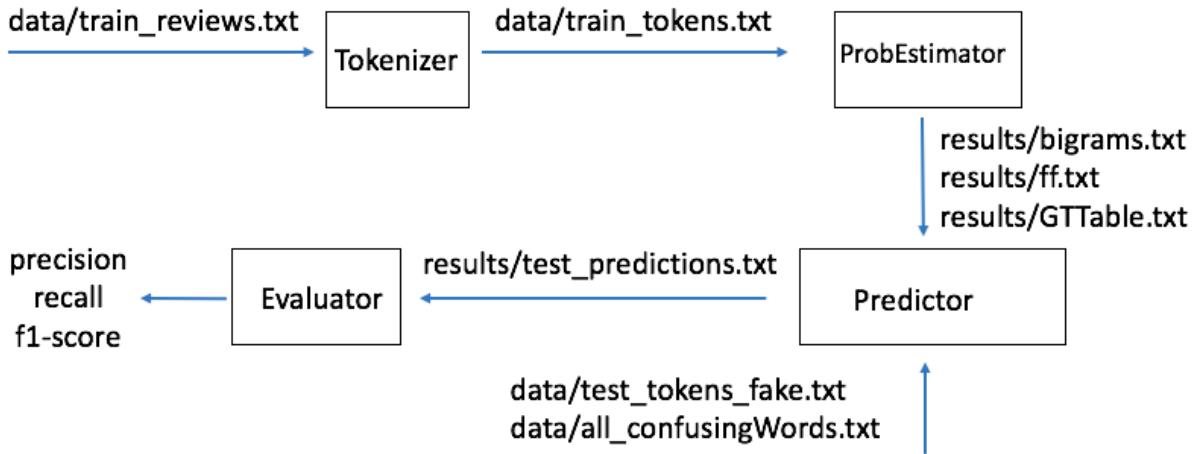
data/train_reviews.txt

Tokenizer

data/train_tokens.txt

ProbEstimator

results/bigrams.txt
results/ff.txt
results/GTTable.txt

precision
recall
f1-score

Evaluator

results/test_predictions.txt

Predictor

data/test_tokens_fake.txt
data/all_confusingWords.txt